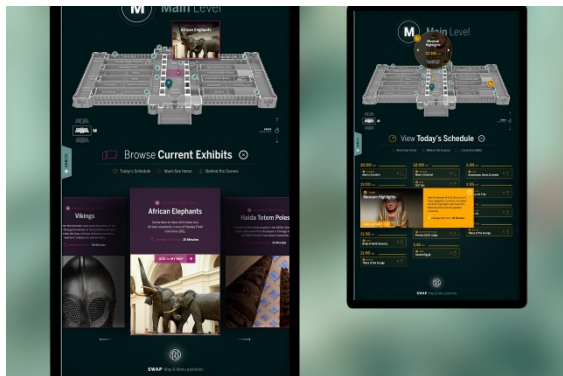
M Main Level

African Elephants

Browse Current Exhibits

Today's Schedule · Must-See Items · Behind the Scenes

Vikings

African Elephants

Haida Totem Poles

SWAP

M Main Level

View Today's Schedule

10:00

11:00

12:00

1:00

Museum Highlights

SWAP